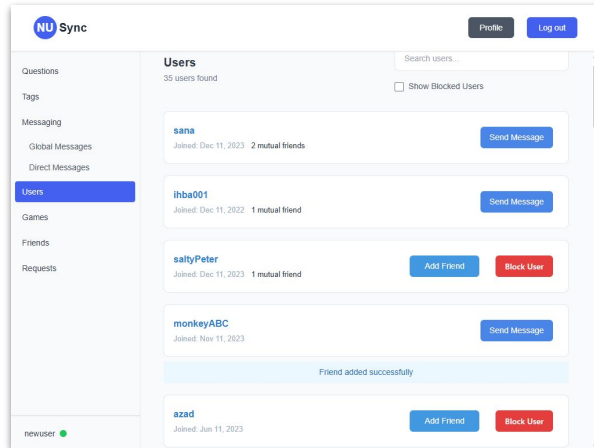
NU Sync

Profile

Log out

Questions

Tags

Messaging

Global Messages

Direct Messages

Users

Games

Friends

Requests

newuser

Users

35 users found

Search users...

Show Blocked Users

sana

Joined: Dec 11, 2023 2 mutual friends

Send Message

ihba001

Joined: Dec 11, 2022 1 mutual friend

Send Message

saltyPeter

Joined: Dec 11, 2023 1 mutual friend

Add Friend

Block User

monkeyABC

Joined: Nov 11, 2023

Send Message

Friend added successfully

azad

Joined: Jun 11, 2023

Add Friend

Block User